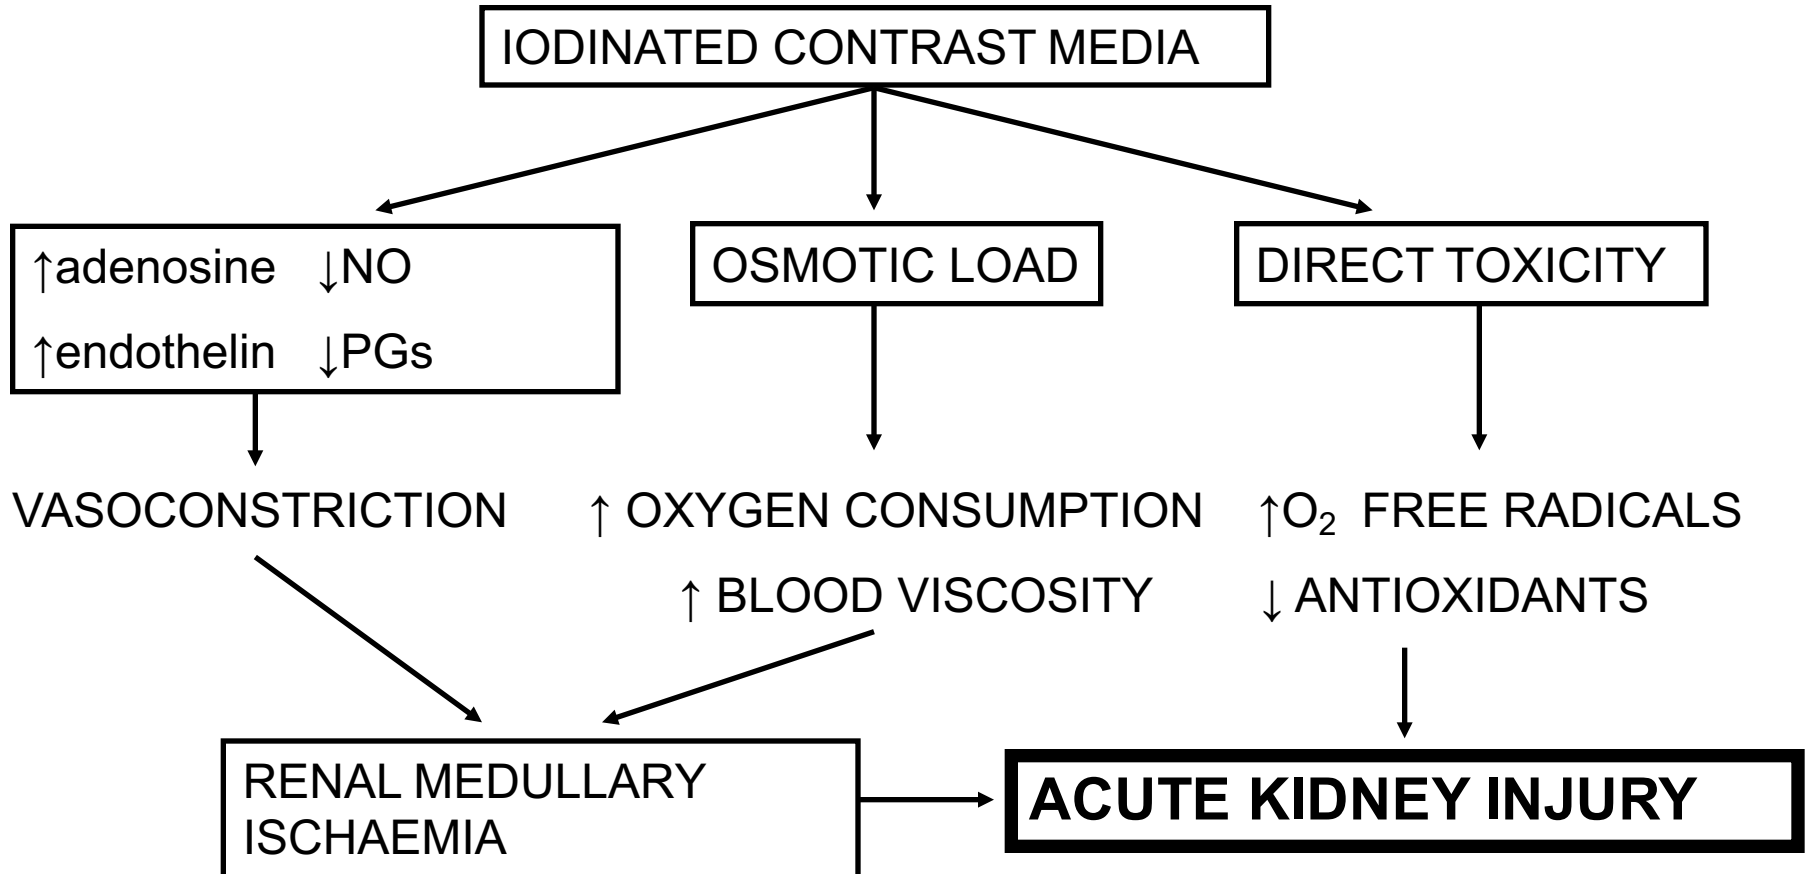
IODINATED CONTRAST MEDIA

↑adenosine ↓NO
↑endothelin ↓PGs

OSMOTIC LOAD

DIRECT TOXICITY

VASOCONSTRICTION

↑ OXYGEN CONSUMPTION
↑ BLOOD VISCOSITY

↑$O_2$ FREE RADICALS
↓ ANTIOXIDANTS

RENAL MEDULLARY ISCHAEMIA

ACUTE KIDNEY INJURY